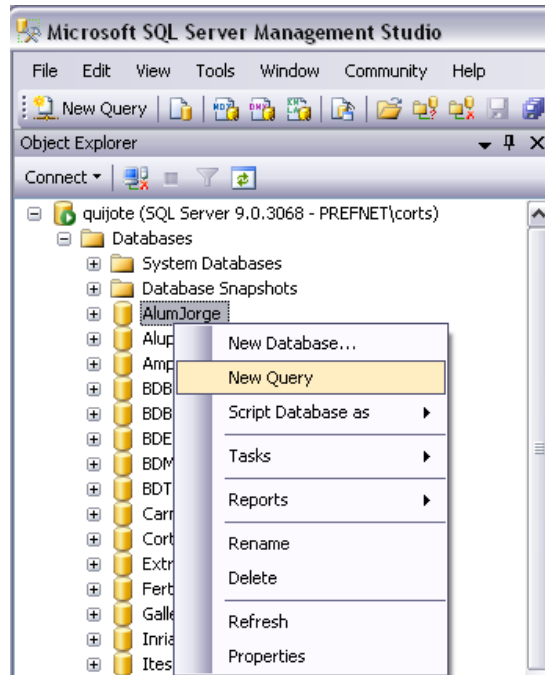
Microsoft SQL Server Management Studio

File Edit View Tools Window Community Help

New Query

Object Explorer

Connect ▾

quijote (SQL Server 9.0.3068 - PREFNET\corts)
Databases
System Databases
Database Snapshots
AlumJorge
Alup
Amp
BDB
BDB
BDE
BDM
BDT
Carr
Cort
Extr
Fert
Galle
Inria
Ites

New Database...
New Query
Script Database as
Tasks
Reports
Rename
Delete
Refresh
Properties